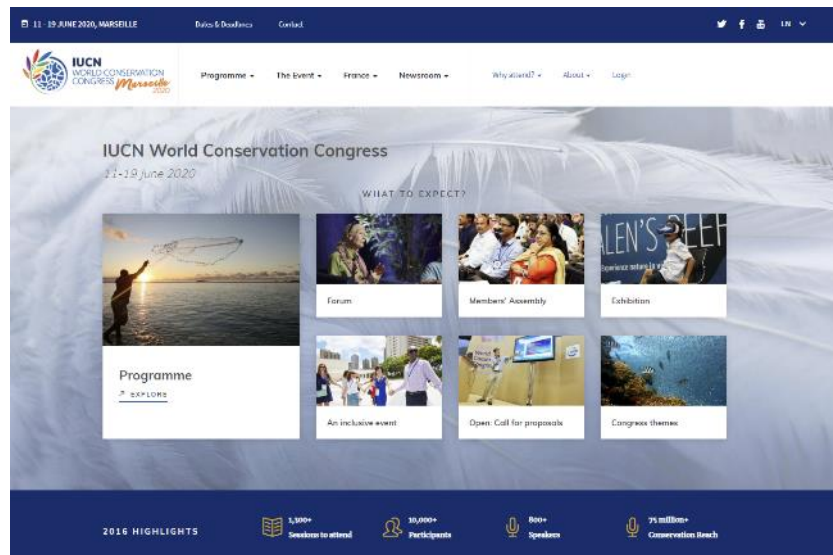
11 - 19 JUNE 2020, MARSEILLE Dates & Deadlines Contact EN

IUCN WORLD CONSERVATION CONGRESS Marseille 2020

Programme The Event France Newsroom Why attend? About Login

IUCN World Conservation Congress

11-19 june 2020

WHAT TO EXPECT?

Programme

EXPLORE

Forum

Members' Assembly

Exhibition

An inclusive event

Open: Call for proposals

Congress themes

2016 HIGHLIGHTS

1,300+ Sessions to attend

10,000+ Participants

800+ Speakers

75 million+ Conservation Reach